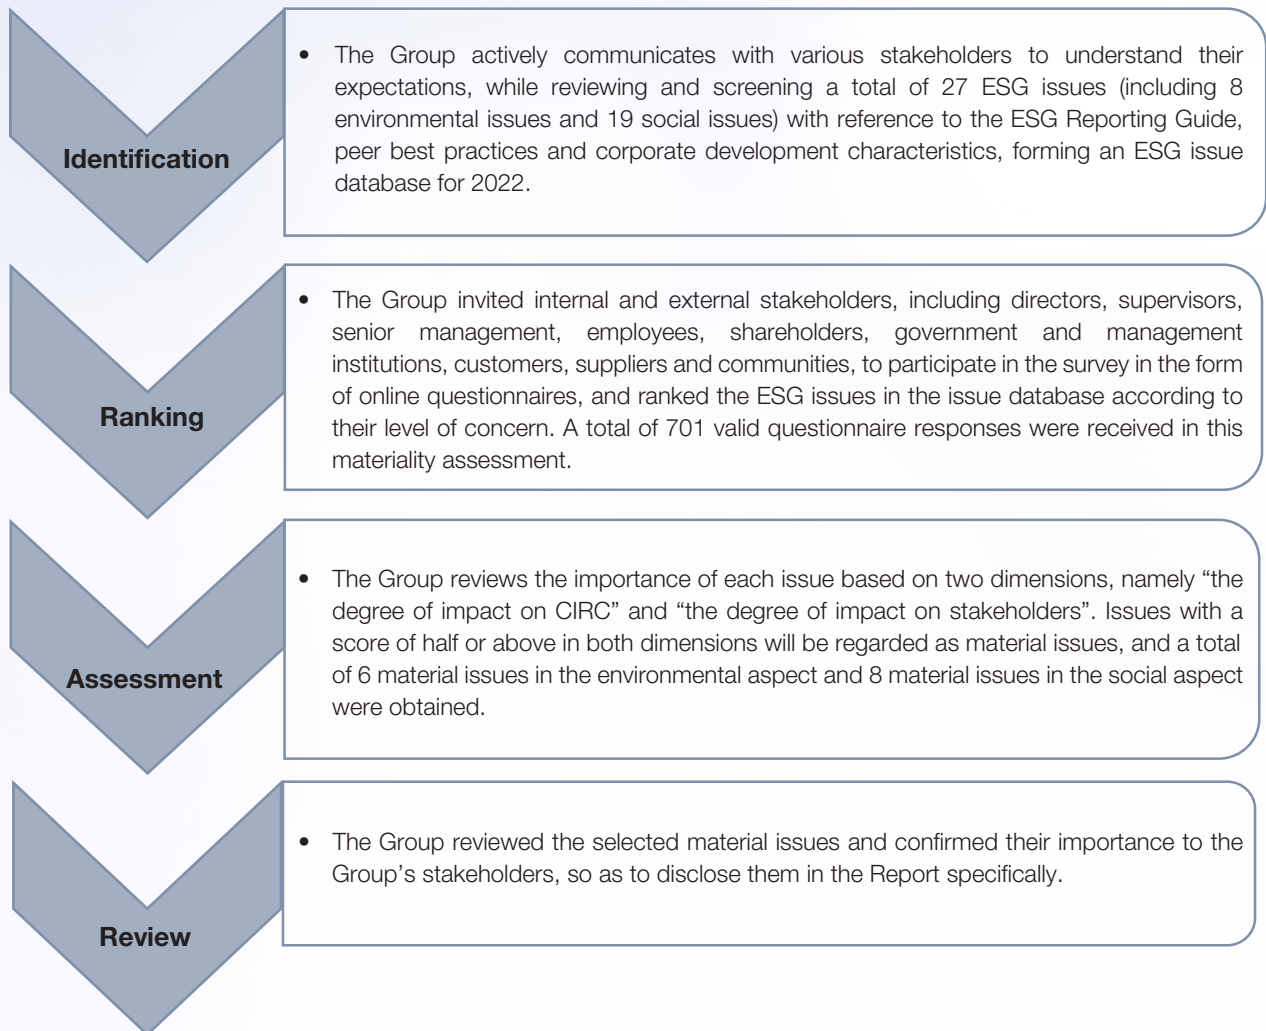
Identification

• The Group actively communicates with various stakeholders to understand their expectations, while reviewing and screening a total of 27 ESG issues (including 8 environmental issues and 19 social issues) with reference to the ESG Reporting Guide, peer best practices and corporate development characteristics, forming an ESG issue database for 2022.

Ranking

• The Group invited internal and external stakeholders, including directors, supervisors, senior management, employees, shareholders, government and management institutions, customers, suppliers and communities, to participate in the survey in the form of online questionnaires, and ranked the ESG issues in the issue database according to their level of concern. A total of 701 valid questionnaire responses were received in this materiality assessment.

Assessment

• The Group reviews the importance of each issue based on two dimensions, namely "the degree of impact on CIRC" and "the degree of impact on stakeholders". Issues with a score of half or above in both dimensions will be regarded as material issues, and a total of 6 material issues in the environmental aspect and 8 material issues in the social aspect were obtained.

Review

• The Group reviewed the selected material issues and confirmed their importance to the Group's stakeholders, so as to disclose them in the Report specifically.